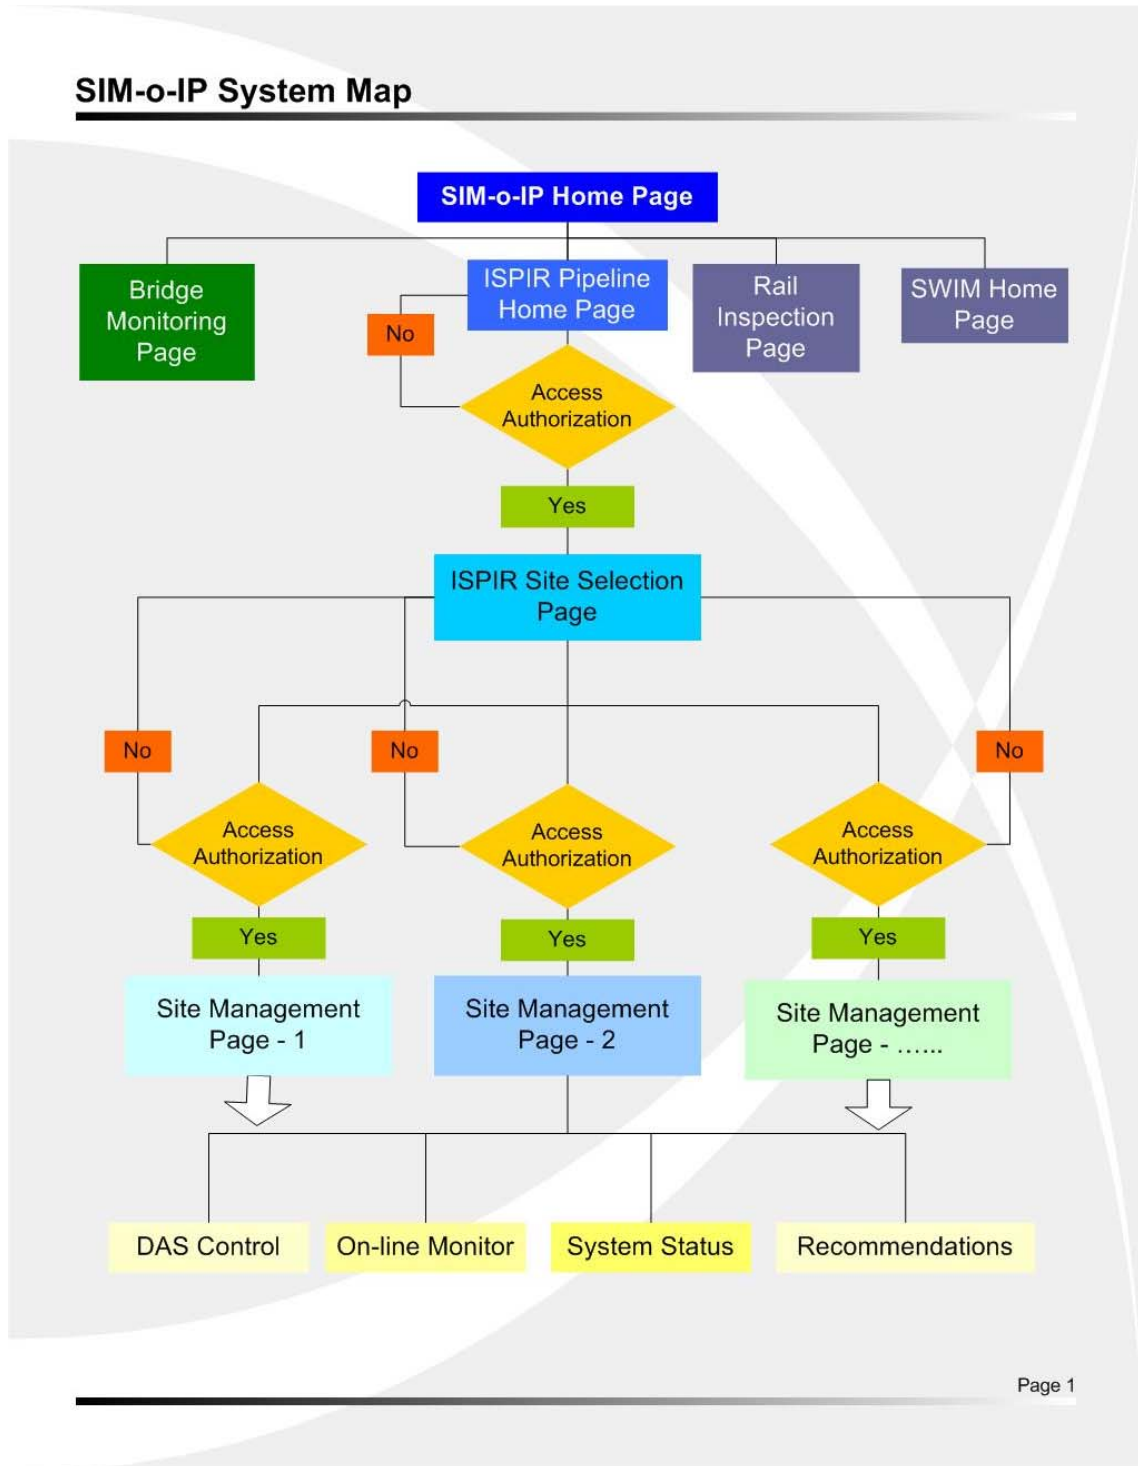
SIM-o-IP System Map

SIM-o-IP Home Page

Bridge Monitoring Page

ISPIR Pipeline Home Page

Rail Inspection Page

SWIM Home Page

No

Access Authorization

Yes

ISPIR Site Selection Page

No

No

No

Access Authorization

Access Authorization

Access Authorization

Yes

Yes

Yes

Site Management Page - 1

Site Management Page - 2

Site Management Page - ……

DAS Control

On-line Monitor

System Status

Recommendations

Page 1